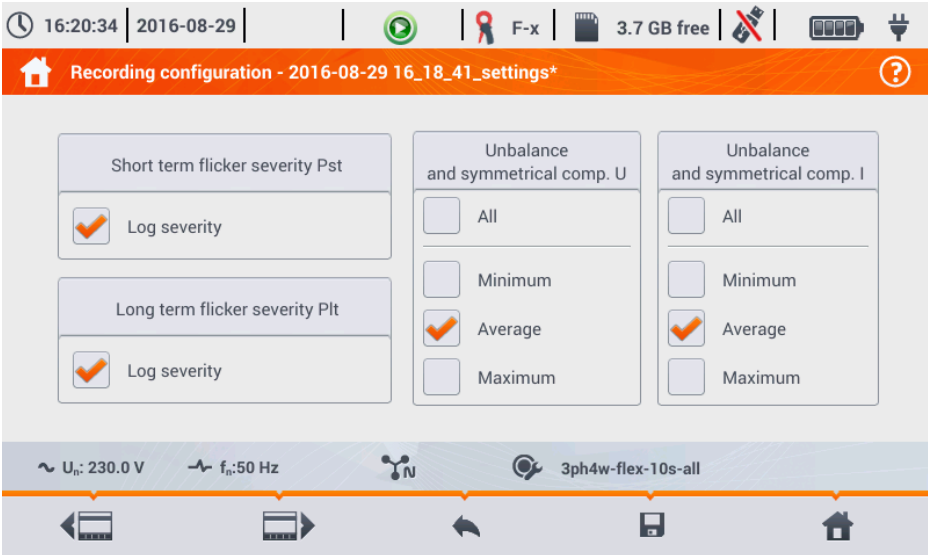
16:20:34 | 2016-08-29 | F-x | 3.7 GB free

Recording configuration - 2016-08-29 16_18_41_settings*

?

Short term flicker severity Pst

Log severity

Long term flicker severity Plt

Log severity

Unbalance and symmetrical comp. U

All

Minimum

Average

Maximum

Unbalance and symmetrical comp. I

All

Minimum

Average

Maximum

$U_n$: 230.0 V $f_n$:50 Hz N 3ph4w-flex-10s-all